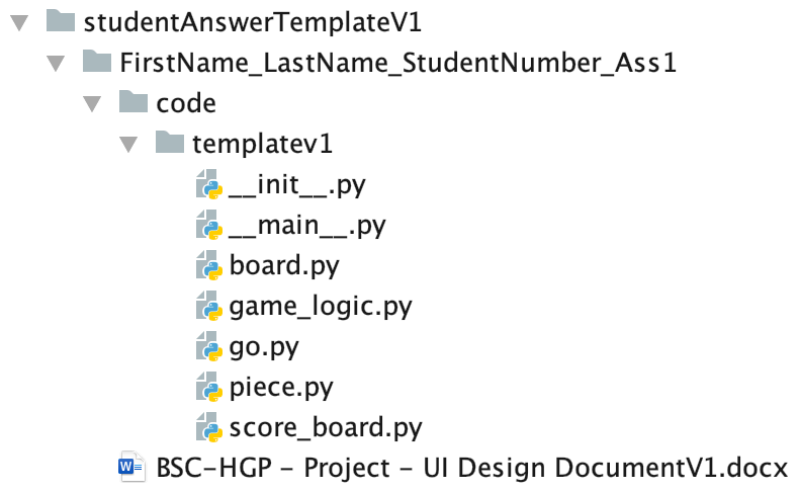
studentAnswerTemplateV1
FirstName_LastName_StudentNumber_Ass1
code
templatev1
\_\_init\_\_.py
\_\_main\_\_.py
board.py
game_logic.py
go.py
piece.py
score_board.py
BSC-HGP - Project - UI Design DocumentV1.docx